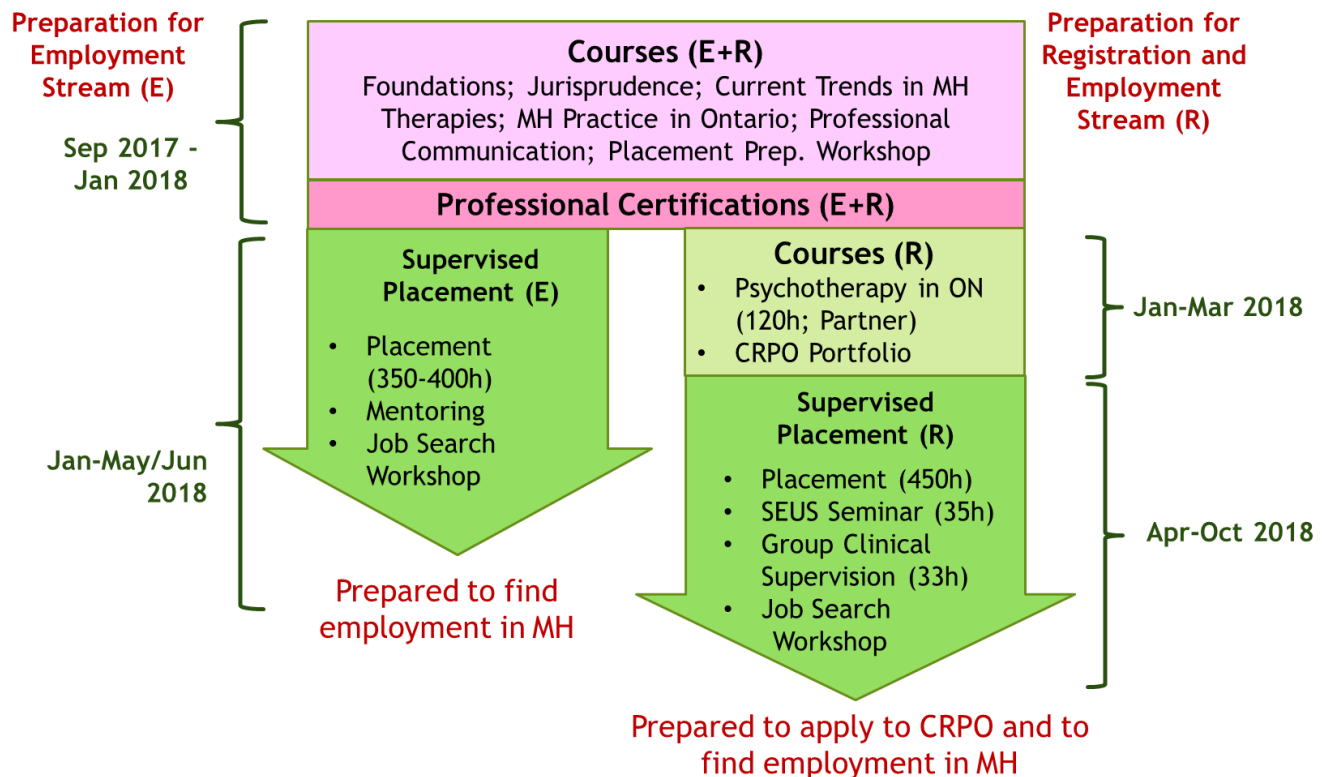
Preparation for Employment Stream (E)

Sep 2017 - Jan 2018

Courses (E+R)
Foundations; Jurisprudence; Current Trends in MH Therapies; MH Practice in Ontario; Professional Communication; Placement Prep. Workshop

Preparation for Registration and Employment Stream (R)

Professional Certifications (E+R)

Jan-May/Jun 2018

Supervised Placement (E)
• Placement (350-400h)
• Mentoring
• Job Search Workshop

Prepared to find employment in MH

Courses (R)
• Psychotherapy in ON (120h; Partner)
• CRPO Portfolio

Jan-Mar 2018

Supervised Placement (R)
• Placement (450h)
• SEUS Seminar (35h)
• Group Clinical Supervision (33h)
• Job Search Workshop

Apr-Oct 2018

Prepared to apply to CRPO and to find employment in MH